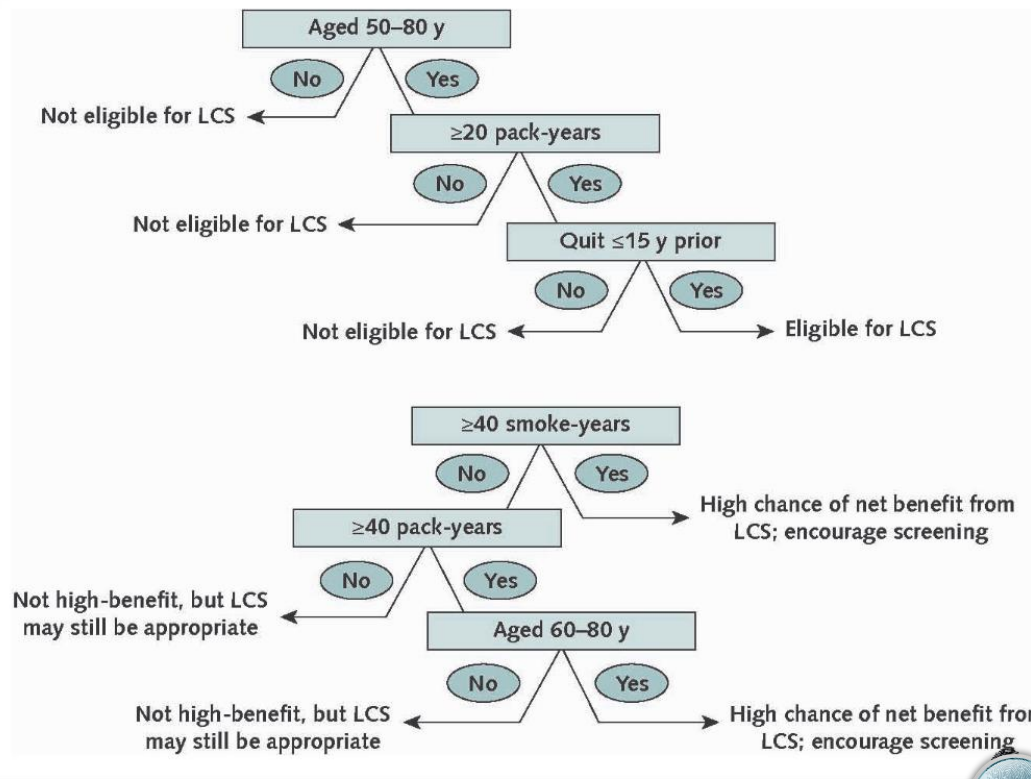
Aged 50–80 y

No

Yes

Not eligible for LCS

≥20 pack-years

No

Yes

Not eligible for LCS

Quit ≤15 y prior

No

Yes

Not eligible for LCS

Eligible for LCS

≥40 smoke-years

No

Yes

High chance of net benefit from LCS; encourage screening

≥40 pack-years

No

Yes

Not high-benefit, but LCS may still be appropriate

Aged 60–80 y

No

Yes

Not high-benefit, but LCS may still be appropriate

High chance of net benefit fro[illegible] LCS; encourage screening